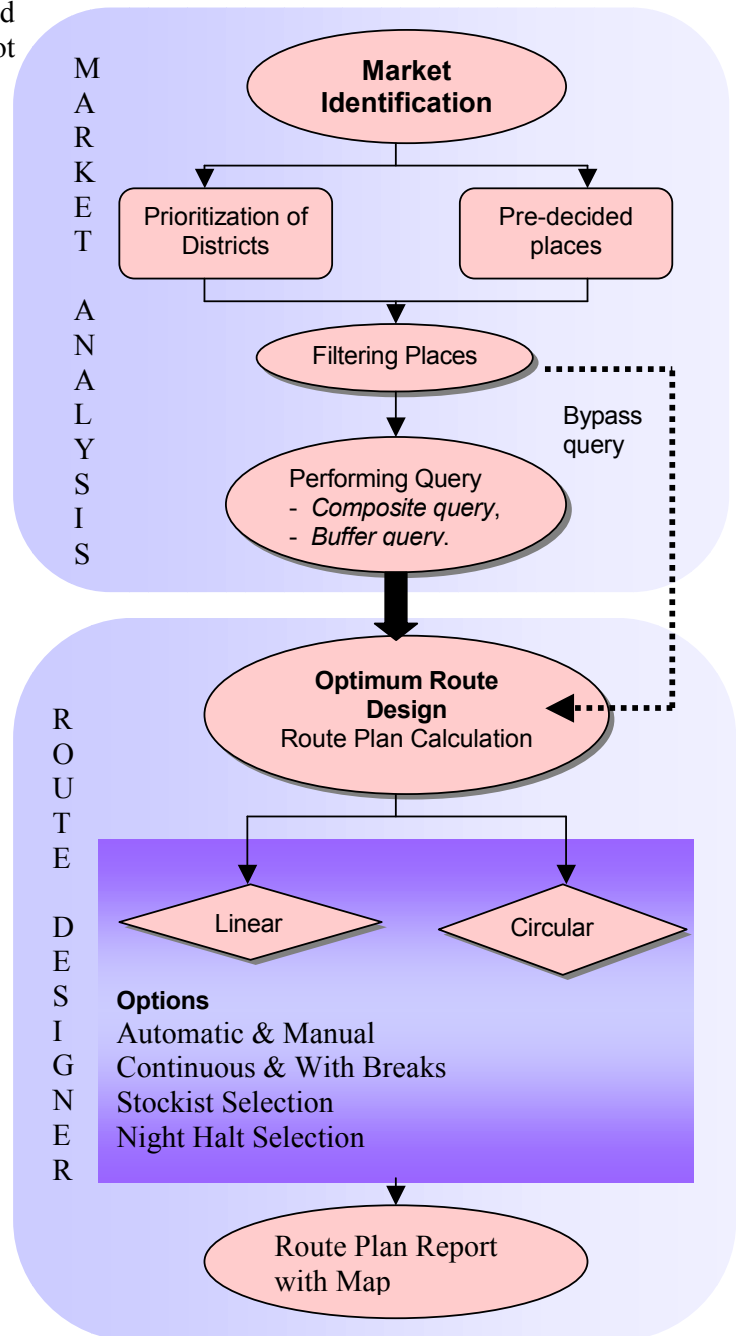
d
ot

MARKET ANALYSIS

Market Identification

Prioritization of Districts

Pre-decided places

Filtering Places

Bypass query

Performing Query
- *Composite query*,
- *Buffer query*.

ROUTE DESIGNER

**Optimum Route Design**
Route Plan Calculation

Linear

Circular

**Options**
Automatic & Manual
Continuous & With Breaks
Stockist Selection
Night Halt Selection

Route Plan Report with Map